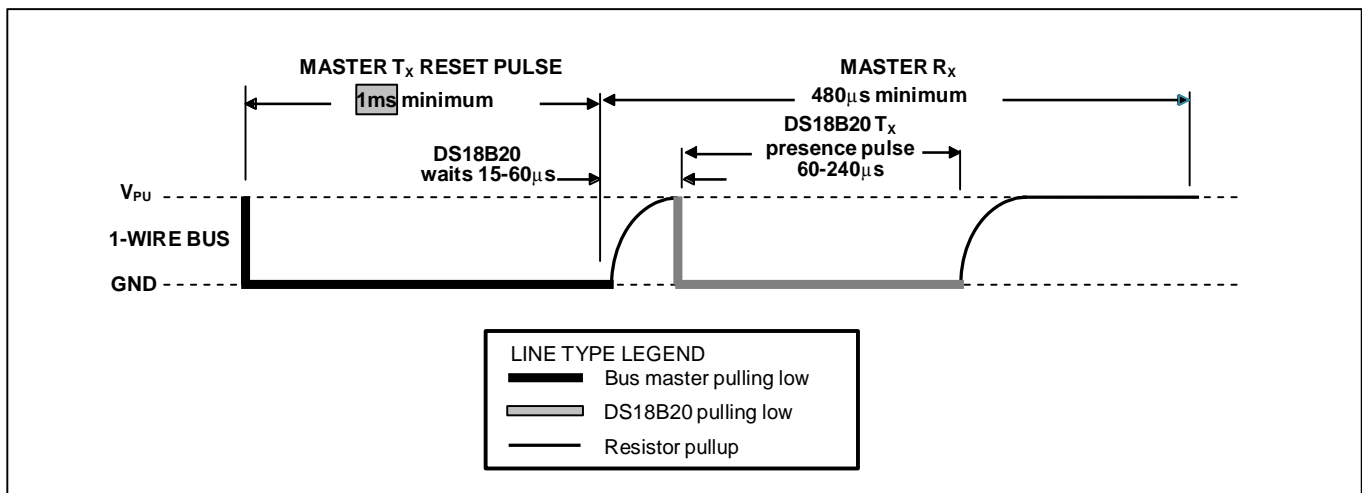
MASTER $T_X$ RESET PULSE

1ms minimum

MASTER $R_X$

480$\mu$s minimum

DS18B20 $T_X$ presence pulse 60-240$\mu$s

DS18B20 waits 15-60$\mu$s

$V_{PU}$

1-WIRE BUS

GND

LINE TYPE LEGEND

Bus master pulling low

DS18B20 pulling low

Resistor pullup